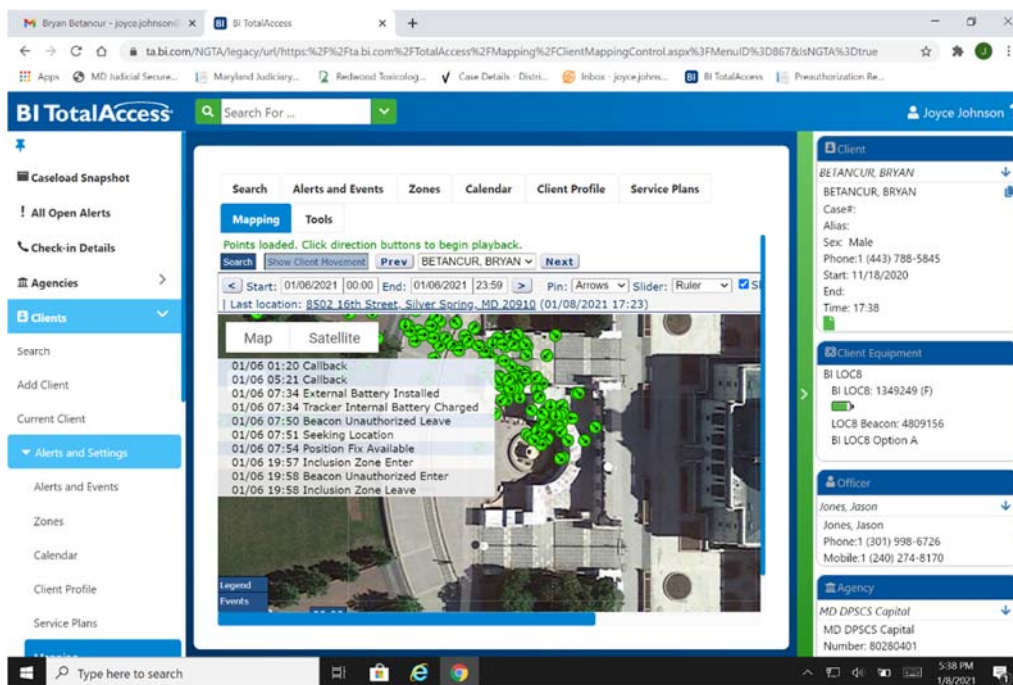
M Bryan Betancur - joyce.johnson@ ×
BI BI TotalAccess ×
+

ta.bi.com/NGTA/legacy/url/https:%2F%2Fta.bi.com%2FTotalAccess%2FMapping%2FClientMappingControl.aspx%3FMenuID%3D867&IsNGTA%3Dtrue

Apps MD Judicial Secure... Maryland Judiciary... Redwood Toxicolog... Case Details - Distri... Inbox - joyce.johns... BI TotalAccess Preauthorization Re...

BI TotalAccess
Search For ...
Joyce Johnson

Caseload Snapshot
! All Open Alerts
Check-in Details
Agencies
Clients
Search
Add Client
Current Client
Alerts and Settings
Alerts and Events
Zones
Calendar
Client Profile
Service Plans

Search | Alerts and Events | Zones | Calendar | Client Profile | Service Plans
Mapping | Tools

Points loaded. Click direction buttons to begin playback.
Search | Show Client Movement | Prev | BETANCUR, BRYAN | Next
< Start: 01/06/2021 00:00 End: 01/06/2021 23:59 > Pin: Arrows Slider: Ruler
| Last location: 8502 16th Street, Silver Spring, MD 20910 (01/08/2021 17:23)

Map | Satellite

01/06 01:20 Callback
01/06 05:21 Callback
01/06 07:34 External Battery Installed
01/06 07:34 Tracker Internal Battery Charged
01/06 07:50 Beacon Unauthorized Leave
01/06 07:51 Seeking Location
01/06 07:54 Position Fix Available
01/06 19:57 Inclusion Zone Enter
01/06 19:58 Beacon Unauthorized Enter
01/06 19:58 Inclusion Zone Leave

Legend
Events

Client
BETANCUR, BRYAN
BETANCUR, BRYAN
Case#:
Alias:
Sex: Male
Phone:1 (443) 788-5845
Start: 11/18/2020
End:
Time: 17:38

Client Equipment
BI LOC8
BI LOC8: 1349249 (F)
LOC8 Beacon: 4809156
BI LOC8 Option A

Officer
Jones, Jason
Jones, Jason
Phone:1 (301) 998-6726
Mobile:1 (240) 274-8170

Agency
MD DPSCS Capital
MD DPSCS Capital
Number: 80280401

Type here to search
5:38 PM
1/8/2021